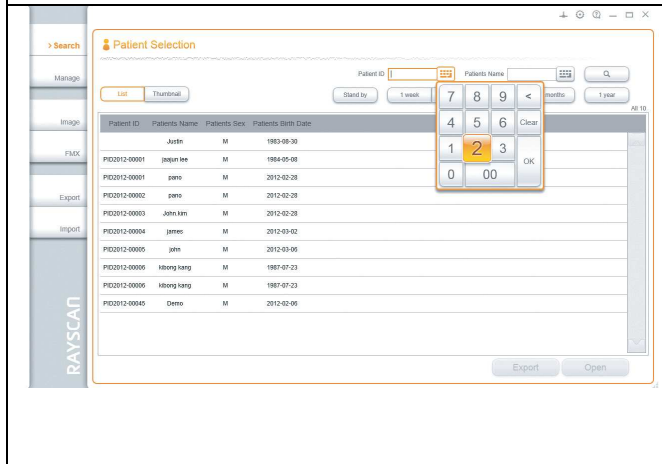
> Search

Manage

Image

FMX

Export

Import

RAYSCAN

Patient Selection

Patient ID

Patients Name

List

Thumbnail

Stand by

1 week

months

1 year

All 10

| Patient ID | Patients Name | Patients Sex | Patients Birth Date |
|---|---|---|---|
| | Justin | M | 1983-08-30 |
| PID2012-00001 | jaejun lee | M | 1984-05-08 |
| PID2012-00001 | pano | M | 2012-02-28 |
| PID2012-00002 | pano | M | 2012-02-28 |
| PID2012-00003 | John.kim | M | 2012-02-28 |
| PID2012-00004 | james | M | 2012-03-02 |
| PID2012-00005 | john | M | 2012-03-06 |
| PID2012-00006 | kibong kang | M | 1987-07-23 |
| PID2012-00006 | kibong kang | M | 1987-07-23 |
| PID2012-00045 | Demo | M | 2012-02-06 |

7 8 9 <

4 5 6 Clear

1 2 3 OK

0 00

Export

Open